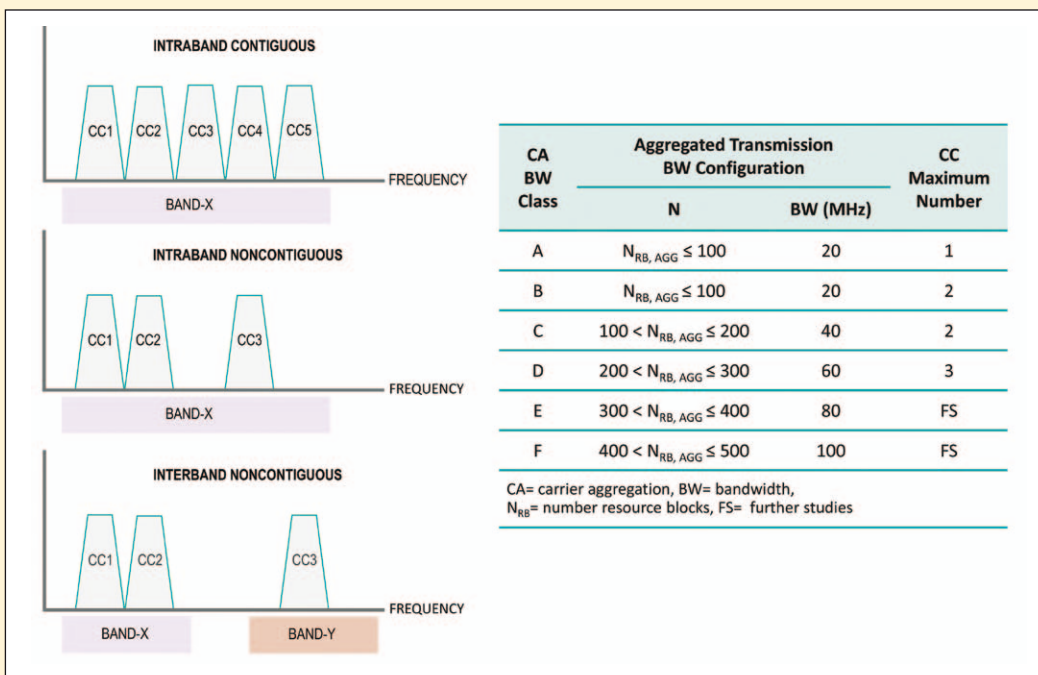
INTRABAND CONTIGUOUS

CC1 CC2 CC3 CC4 CC5

FREQUENCY

BAND-X

INTRABAND NONCONTIGUOUS

CC1 CC2 CC3

FREQUENCY

BAND-X

INTERBAND NONCONTIGUOUS

CC1 CC2 CC3

FREQUENCY

BAND-X BAND-Y

| CA BW Class | Aggregated Transmission BW Configuration: N | Aggregated Transmission BW Configuration: BW (MHz) | CC Maximum Number |
|---|---|---|---|
| A | $N_{RB, AGG} \leq 100$ | 20 | 1 |
| B | $N_{RB, AGG} \leq 100$ | 20 | 2 |
| C | $100 < N_{RB, AGG} \leq 200$ | 40 | 2 |
| D | $200 < N_{RB, AGG} \leq 300$ | 60 | 3 |
| E | $300 < N_{RB, AGG} \leq 400$ | 80 | FS |
| F | $400 < N_{RB, AGG} \leq 500$ | 100 | FS |

CA= carrier aggregation, BW= bandwidth, $N_{RB}$= number resource blocks, FS= further studies